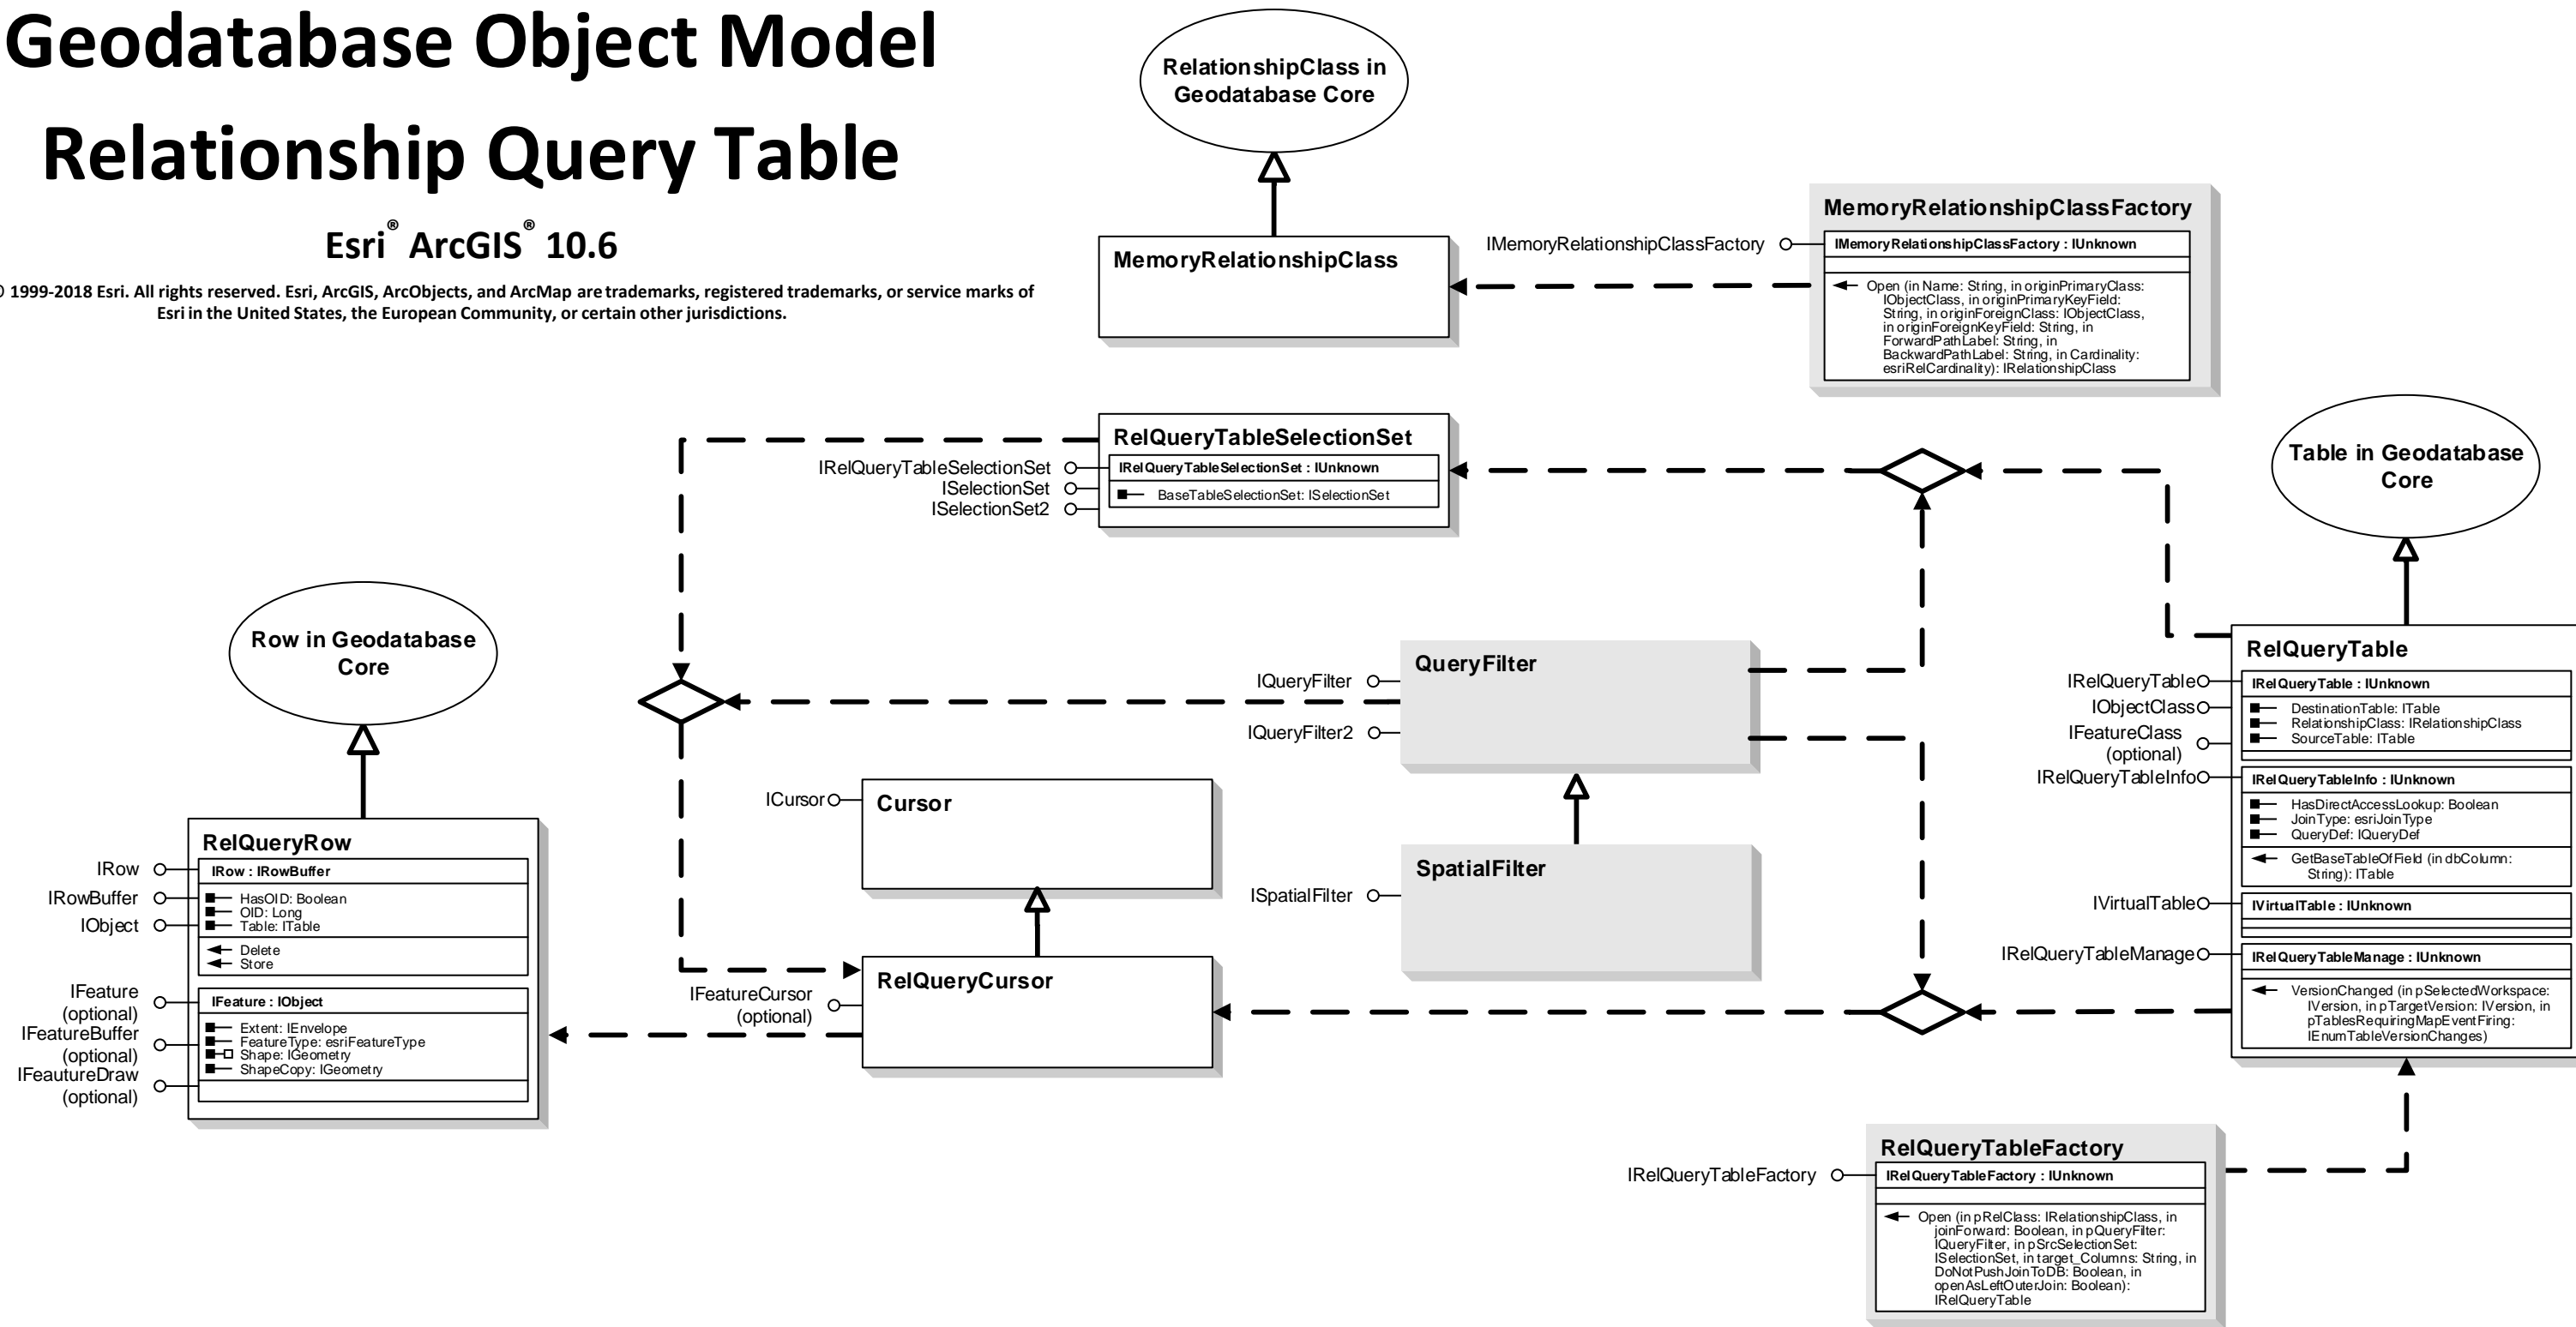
Geodatabase Object Model

Relationship Query Table

Esri® ArcGIS® 10.6

© 1999-2018 Esri. All rights reserved. Esri, ArcGIS, ArcObjects, and ArcMap are trademarks, registered trademarks, or service marks of Esri in the United States, the European Community, or certain other jurisdictions.

RelationshipClass in Geodatabase Core

MemoryRelationshipClass

IMemoryRelationshipClassFactory

MemoryRelationshipClassFactory

IMemoryRelationshipClassFactory : IUnknown

Open (in Name: String, in originPrimaryClass: IObjectClass, in originPrimaryKeyField: String, in originForeignClass: IObjectClass, in originForeignKeyField: String, in ForwardPathLabel: String, in BackwardPathLabel: String, in Cardinality: esriRelCardinality): IRelationshipClass

RelQueryTableSelectionSet

IRelQueryTableSelectionSet
ISelectionSet
ISelectionSet2

IRelQueryTableSelectionSet : IUnknown

BaseTableSelectionSet: ISelectionSet

Table in Geodatabase Core

Row in Geodatabase Core

QueryFilter

IQueryFilter
IQueryFilter2

SpatialFilter

ISpatialFilter

Cursor

ICursor

RelQueryCursor

IFeatureCursor (optional)

RelQueryRow

IRow
IRowBuffer
IObject
IFeature (optional)
IFeatureBuffer (optional)
IFeautureDraw (optional)

IRow : IRowBuffer

HasOID: Boolean
OID: Long
Table: ITable

Delete
Store

IFeature : IObject

Extent: IEnvelope
FeatureType: esriFeatureType
Shape: IGeometry
ShapeCopy: IGeometry

RelQueryTable

IRelQueryTable
IObjectClass
IFeatureClass (optional)
IRelQueryTableInfo
IVirtualTable
IRelQueryTableManage

IRelQueryTable : IUnknown

DestinationTable: ITable
RelationshipClass: IRelationshipClass
SourceTable: ITable

IRelQueryTableInfo : IUnknown

HasDirectAccessLookup: Boolean
JoinType: esriJoinType
QueryDef: IQueryDef

GetBaseTableOfField (in dbColumn: String): ITable

IVirtualTable : IUnknown

IRelQueryTableManage : IUnknown

VersionChanged (in pSelectedWorkspace: IVersion, in pTargetVersion: IVersion, in pTablesRequiringMapEventFiring: IEnumTableVersionChanges)

RelQueryTableFactory

IRelQueryTableFactory

IRelQueryTableFactory : IUnknown

Open (in pRelClass: IRelationshipClass, in joinForward: Boolean, in pQueryFilter: IQueryFilter, in pSrcSelectionSet: ISelectionSet, in target_Columns: String, in DoNotPushJoinToDB: Boolean, in openAsLeftOuterJoin: Boolean): IRelQueryTable